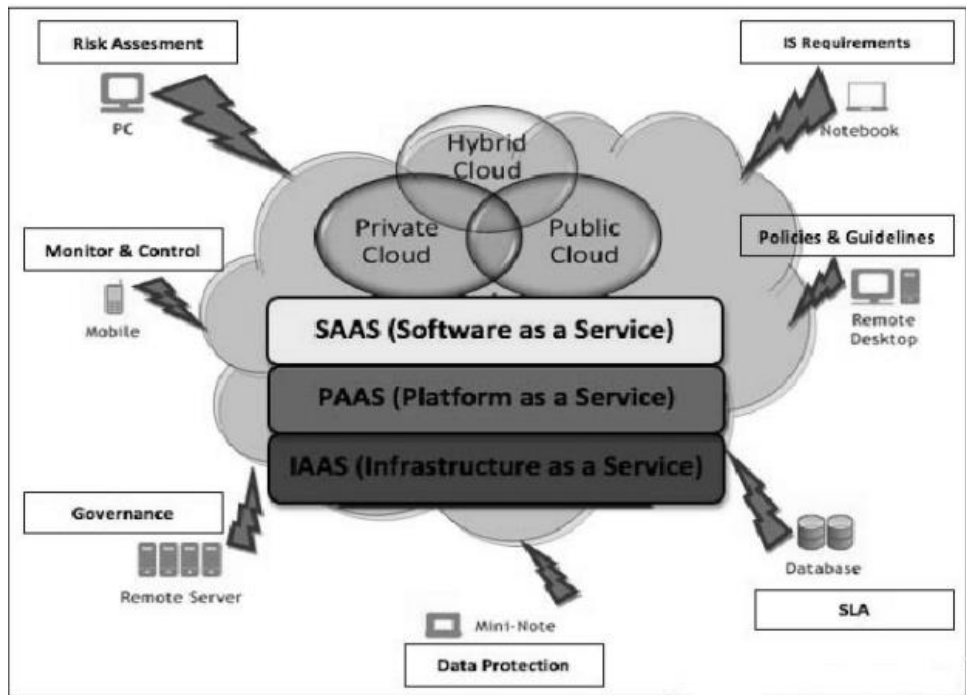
Risk Assesment

PC

IS Requirements

Notebook

Hybrid Cloud

Private Cloud

Public Cloud

Monitor & Control

Mobile

Policies & Guidelines

Remote Desktop

SAAS (Software as a Service)

PAAS (Platform as a Service)

IAAS (Infrastructure as a Service)

Governance

Remote Server

Database

SLA

Mini-Note

Data Protection